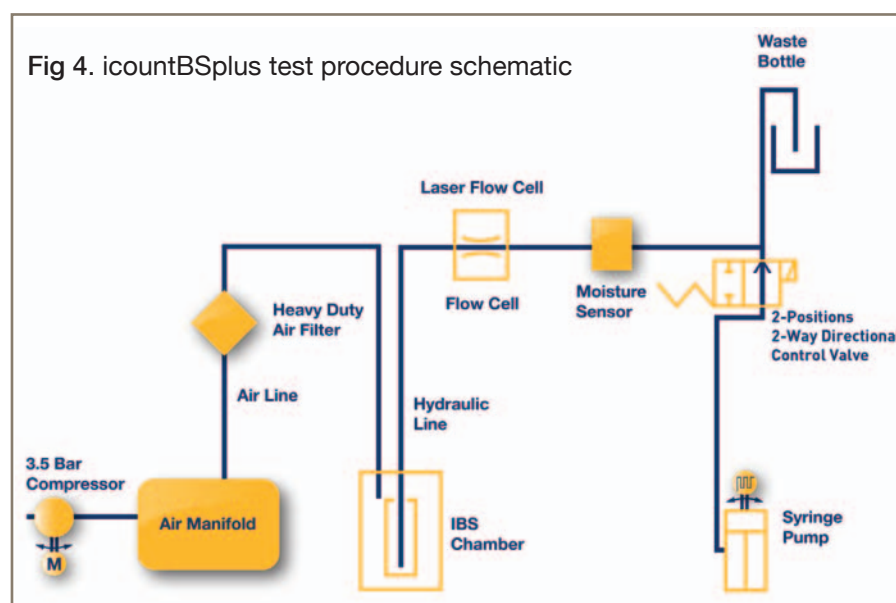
Fig 4. icountBSplus test procedure schematic

Waste Bottle

Laser Flow Cell

Flow Cell

Moisture Sensor

2-Positions 2-Way Directiona Control Valve

Heavy Duty Air Filter

Air Line

Hydraulic Line

3.5 Bar Compressor

M

Air Manifold

IBS Chamber

Syringe Pump